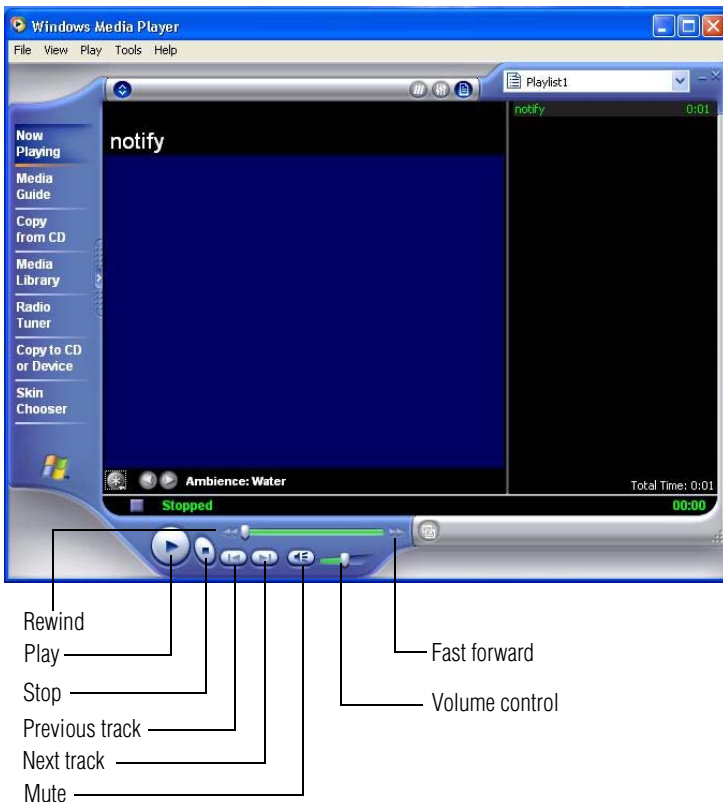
Windows Media Player

File View Play Tools Help

Playlist1

notify 0:01

Now Playing

Media Guide

Copy from CD

Media Library

Radio Tuner

Copy to CD or Device

Skin Chooser

notify

Ambience: Water

Total Time: 0:01

Stopped

00:00

Rewind

Play

Stop

Previous track

Next track

Mute

Fast forward

Volume control